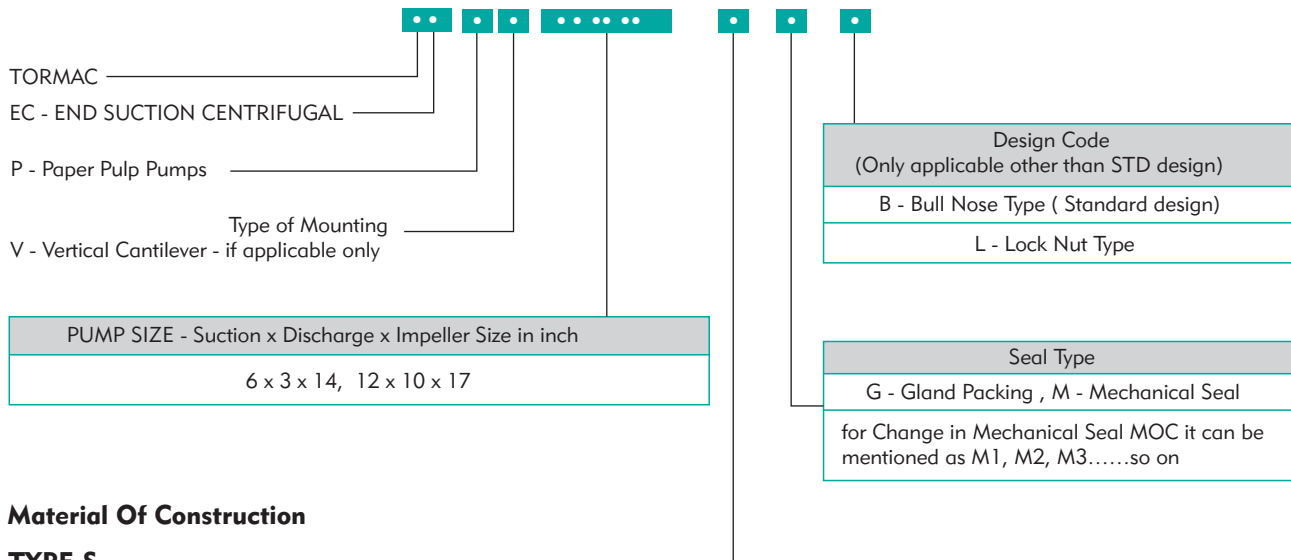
TORMAC

EC - END SUCTION CENTRIFUGAL

P - Paper Pulp Pumps

Type of Mounting
V - Vertical Cantilever - if applicable only

| PUMP SIZE - Suction x Discharge x Impeller Size in inch |
|---|
| 6 x 3 x 14, 12 x 10 x 17 |

| Design Code (Only applicable other than STD design) |
|---|
| B - Bull Nose Type ( Standard design) |
| L - Lock Nut Type |

| Seal Type |
|---|
| G - Gland Packing , M - Mechanical Seal |
| for Change in Mechanical Seal MOC it can be mentioned as M1, M2, M3……so on |

Material Of Construction

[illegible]